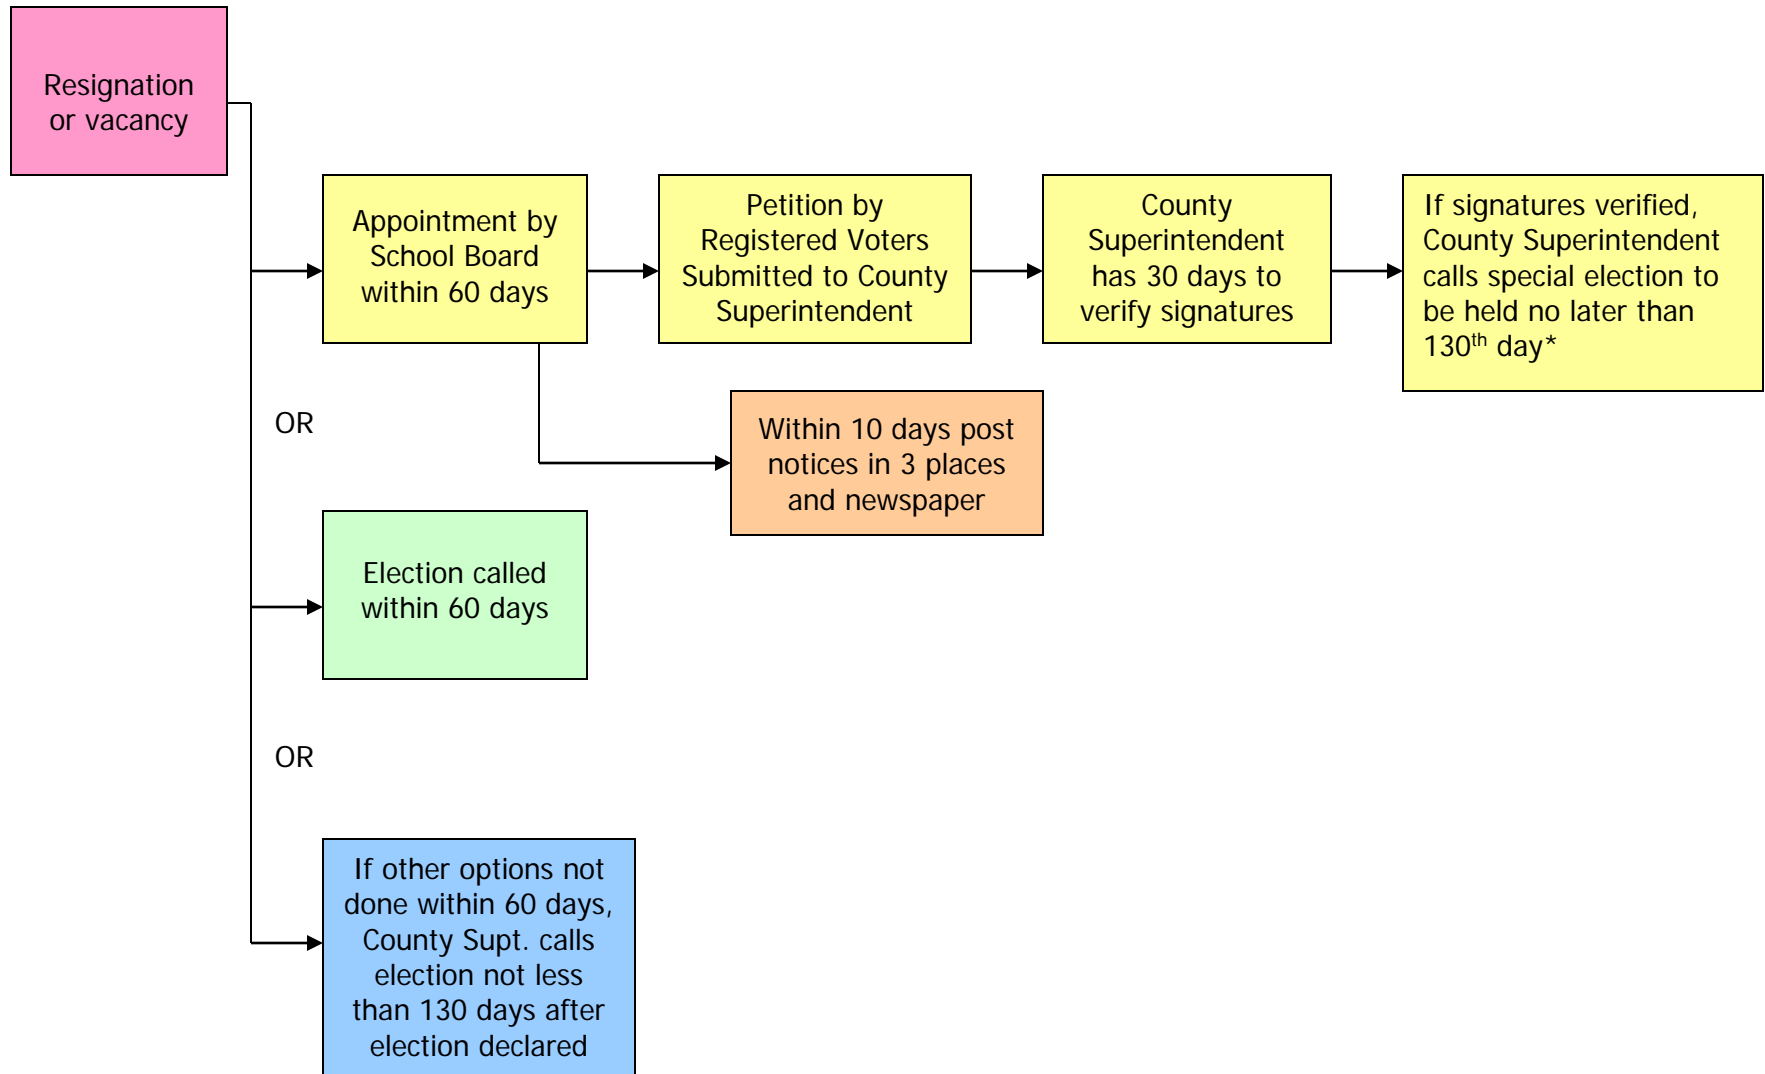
Resignation or vacancy

Appointment by School Board within 60 days

Petition by Registered Voters Submitted to County Superintendent

County Superintendent has 30 days to verify signatures

If signatures verified, County Superintendent calls special election to be held no later than 130$^{th}$ day*

Within 10 days post notices in 3 places and newspaper

OR

Election called within 60 days

OR

If other options not done within 60 days, County Supt. calls election not less than 130 days after election declared